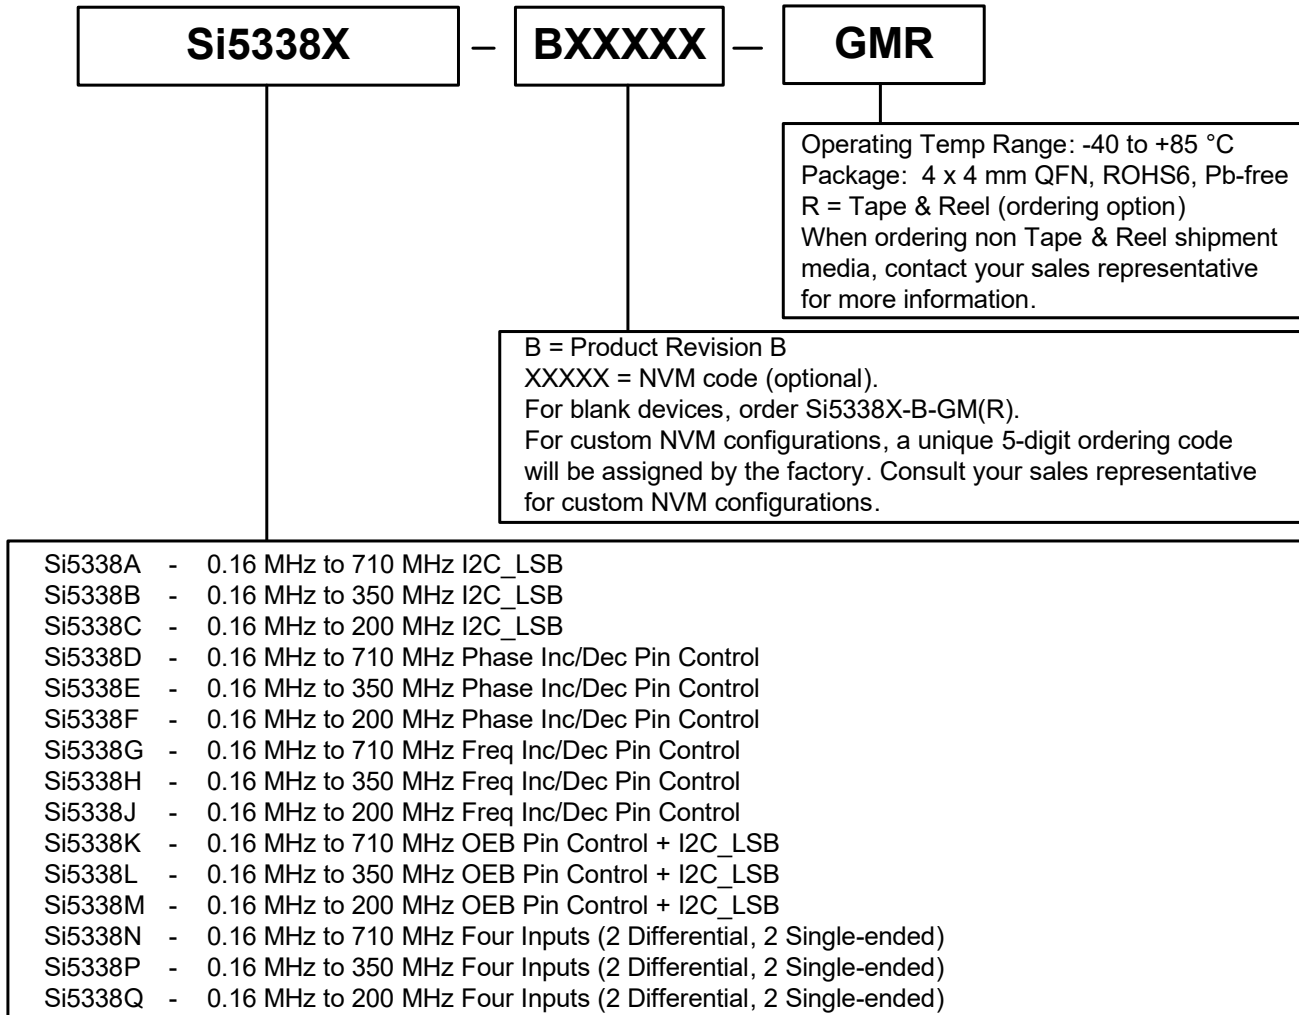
Si5338X – BXXXXX – GMR

Operating Temp Range: -40 to +85 °C
Package: 4 x 4 mm QFN, ROHS6, Pb-free
R = Tape & Reel (ordering option)
When ordering non Tape & Reel shipment media, contact your sales representative for more information.

B = Product Revision B
XXXXX = NVM code (optional).
For blank devices, order Si5338X-B-GM(R).
For custom NVM configurations, a unique 5-digit ordering code will be assigned by the factory. Consult your sales representative for custom NVM configurations.

Si5338A - 0.16 MHz to 710 MHz I2C_LSB
Si5338B - 0.16 MHz to 350 MHz I2C_LSB
Si5338C - 0.16 MHz to 200 MHz I2C_LSB
Si5338D - 0.16 MHz to 710 MHz Phase Inc/Dec Pin Control
Si5338E - 0.16 MHz to 350 MHz Phase Inc/Dec Pin Control
Si5338F - 0.16 MHz to 200 MHz Phase Inc/Dec Pin Control
Si5338G - 0.16 MHz to 710 MHz Freq Inc/Dec Pin Control
Si5338H - 0.16 MHz to 350 MHz Freq Inc/Dec Pin Control
Si5338J - 0.16 MHz to 200 MHz Freq Inc/Dec Pin Control
Si5338K - 0.16 MHz to 710 MHz OEB Pin Control + I2C_LSB
Si5338L - 0.16 MHz to 350 MHz OEB Pin Control + I2C_LSB
Si5338M - 0.16 MHz to 200 MHz OEB Pin Control + I2C_LSB
Si5338N - 0.16 MHz to 710 MHz Four Inputs (2 Differential, 2 Single-ended)
Si5338P - 0.16 MHz to 350 MHz Four Inputs (2 Differential, 2 Single-ended)
Si5338Q - 0.16 MHz to 200 MHz Four Inputs (2 Differential, 2 Single-ended)